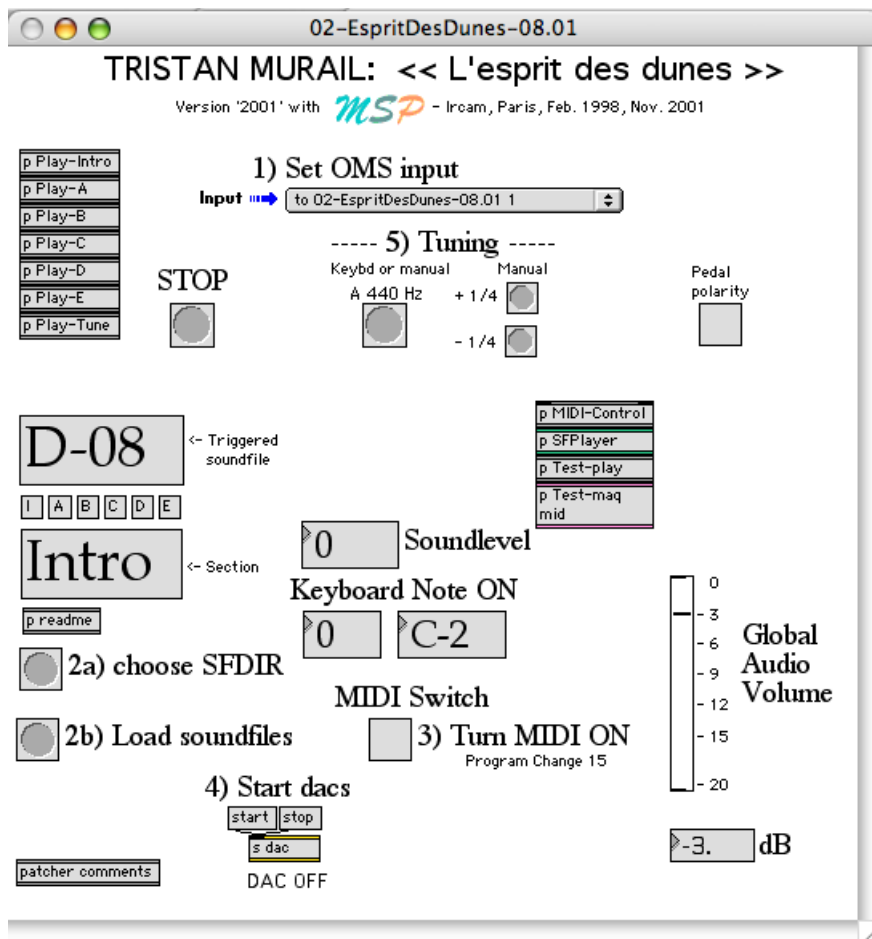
02-EspritDesDunes-08.01

TRISTAN MURAIL: << L'esprit des dunes >>

Version '2001' with MSP - Ircam, Paris, Feb. 1998, Nov. 2001

p Play-Intro
p Play-A
p Play-B
p Play-C
p Play-D
p Play-E
p Play-Tune

1) Set OMS input

Input

to 02-EspritDesDunes-08.01 1

----- 5) Tuning -----

STOP

Keybd or manual

A 440 Hz

Manual

+ 1/4

- 1/4

Pedal polarity

D-08

<- Triggered soundfile

p MIDI-Control
p SFPlayer
p Test-play
p Test-maq mid

I A B C D E

0 Soundlevel

Intro

<- Section

Keyboard Note ON

p readme

0 C-2

2a) choose SFDIR

MIDI Switch

2b) Load soundfiles

3) Turn MIDI ON

Program Change 15

4) Start dacs

start stop

s dac

DAC OFF

patcher comments

0
- 3
- 6
- 9
- 12
- 15
- 20

Global Audio Volume

-3. dB